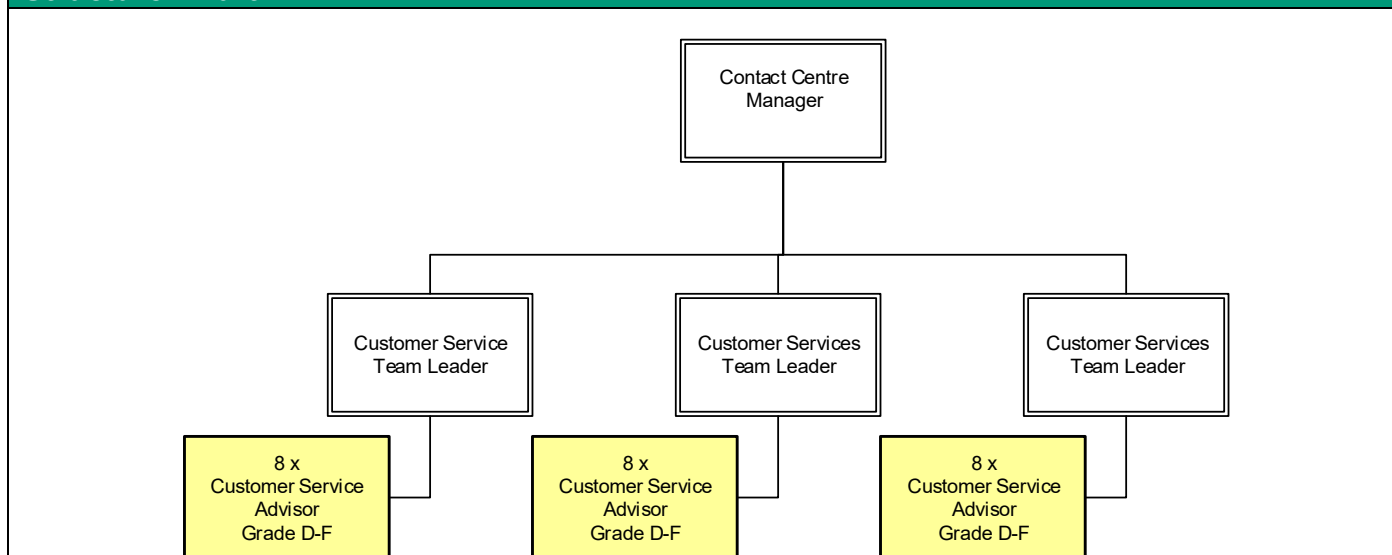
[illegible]

Contact Centre Manager

Customer Service Team Leader

Customer Services Team Leader

Customer Services Team Leader

8 x Customer Service Advisor Grade D-F

8 x Customer Service Advisor Grade D-F

8 x Customer Service Advisor Grade D-F